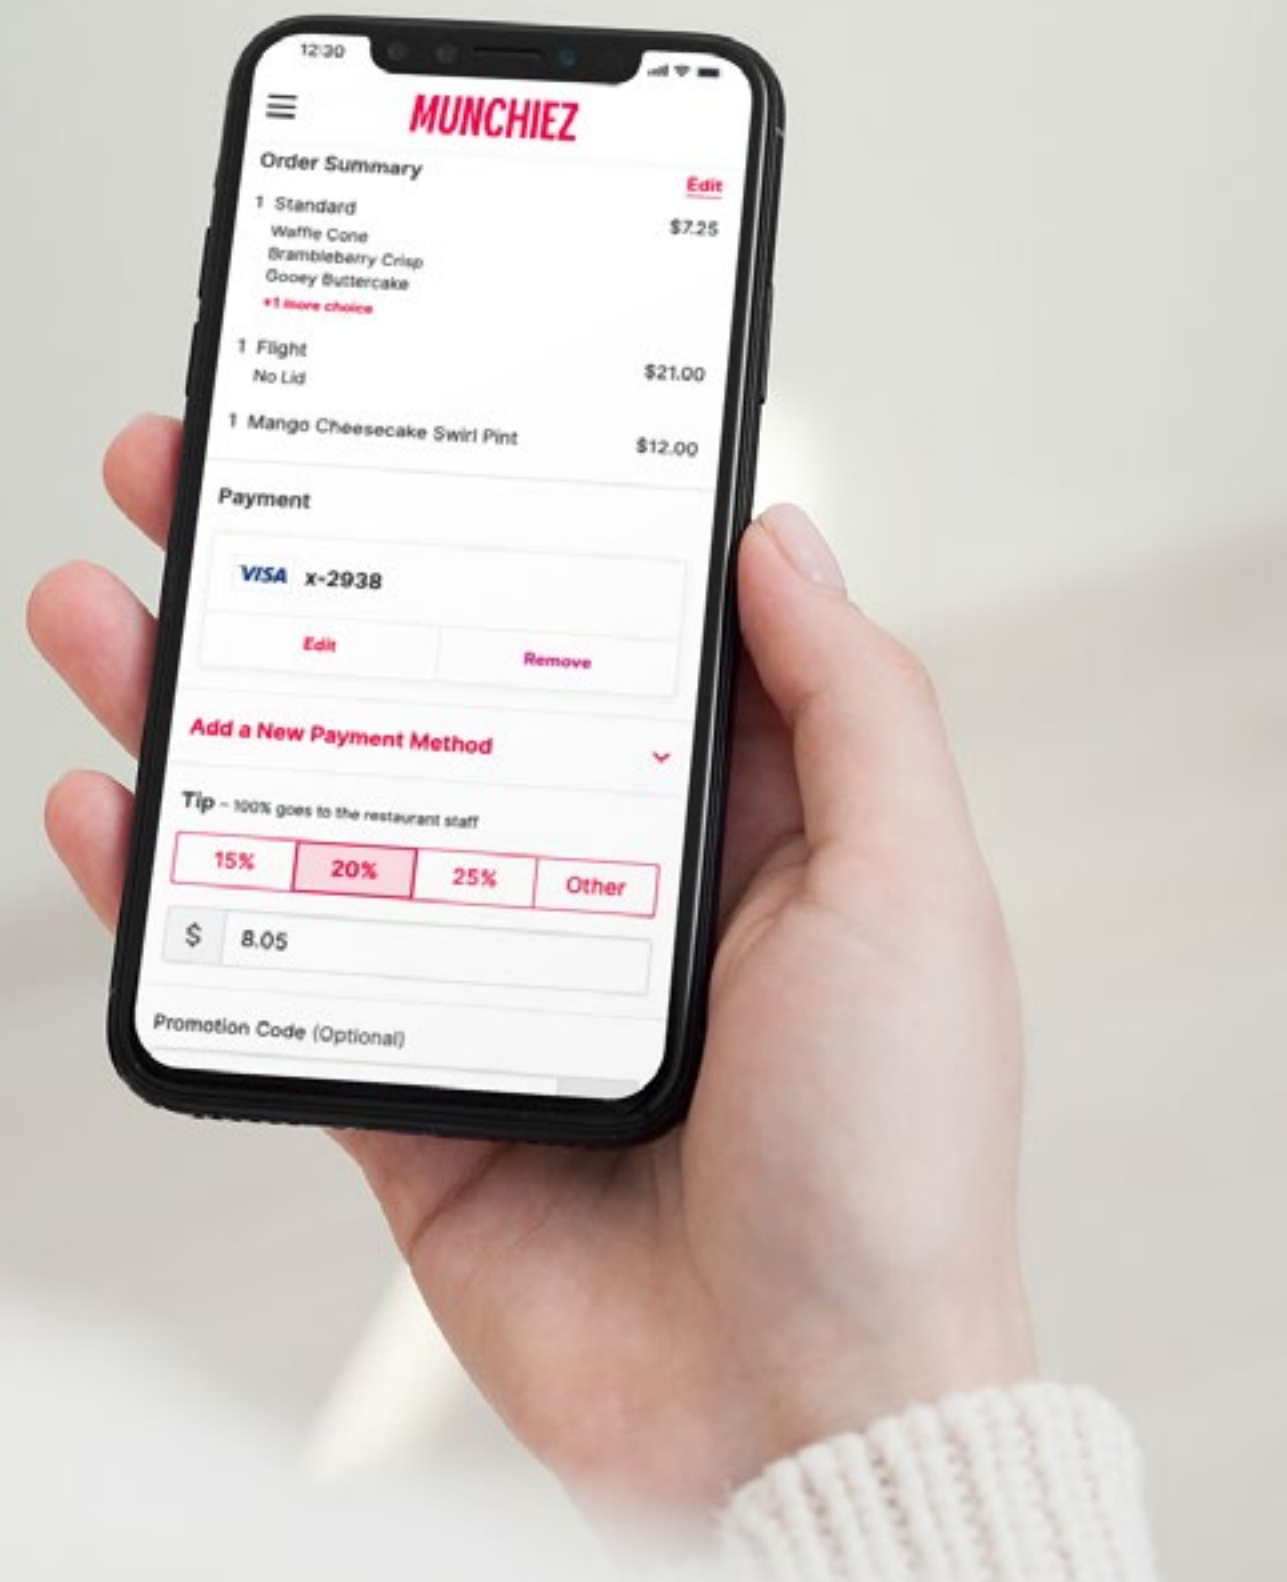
12:30

MUNCHIEZ

Order Summary

Edit

1 Standard
Waffle Cone
Brambleberry Crisp
Gooey Buttercake
+1 more choice

$7.25

1 Flight
No Lid

$21.00

1 Mango Cheesecake Swirl Pint

$12.00

Payment

VISA x-2938

Edit

Remove

Add a New Payment Method

Tip – 100% goes to the restaurant staff

15%

20%

25%

Other

$ 8.05

Promotion Code (Optional)